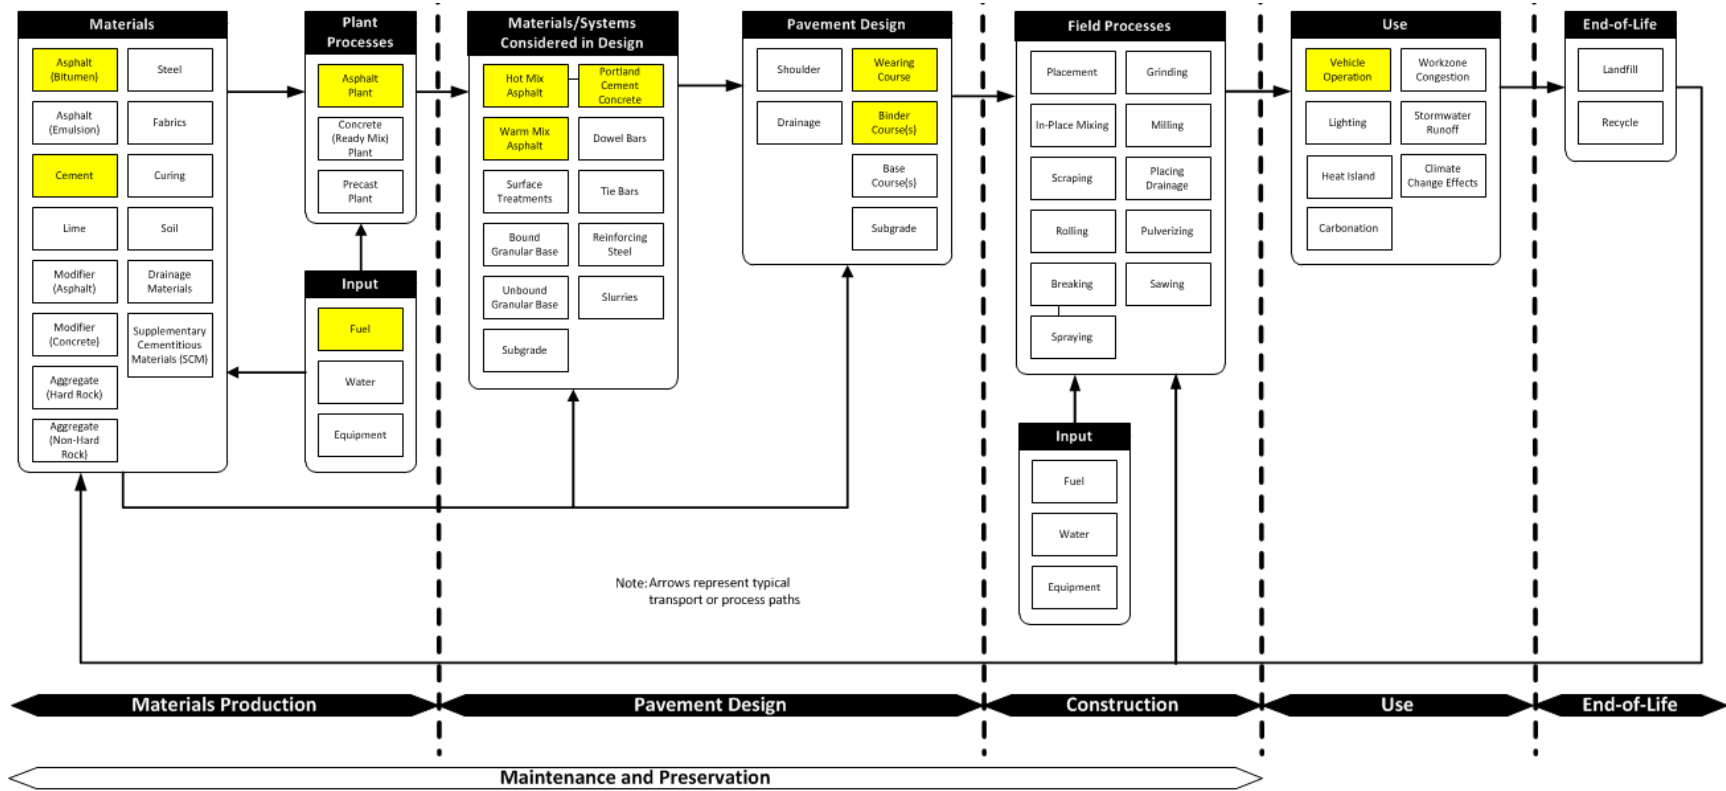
Materials

Asphalt (Bitumen)
Steel
Asphalt (Emulsion)
Fabrics
Cement
Curing
Lime
Soil
Modifier (Asphalt)
Drainage Materials
Modifier (Concrete)
Supplementary Cementitious Materials (SCM)
Aggregate (Hard Rock)
Aggregate (Non-Hard Rock)

Plant Processes

Asphalt Plant
Concrete (Ready Mix) Plant
Precast Plant

Input

Fuel
Water
Equipment

Materials/Systems Considered in Design

Hot Mix Asphalt
Portland Cement Concrete
Warm Mix Asphalt
Dowel Bars
Surface Treatments
Tie Bars
Bound Granular Base
Reinforcing Steel
Unbound Granular Base
Slurries
Subgrade

Pavement Design

Shoulder
Wearing Course
Drainage
Binder Course(s)
Base Course(s)
Subgrade

Field Processes

Placement
Grinding
In-Place Mixing
Milling
Scraping
Placing Drainage
Rolling
Pulverizing
Breaking
Sawing
Spraying

Input

Fuel
Water
Equipment

Use

Vehicle Operation
Workzone Congestion
Lighting
Stormwater Runoff
Heat Island
Climate Change Effects
Carbonation

End-of-Life

Landfill
Recycle

Note: Arrows represent typical transport or process paths

Materials Production
Pavement Design
Construction
Use
End-of-Life

Maintenance and Preservation